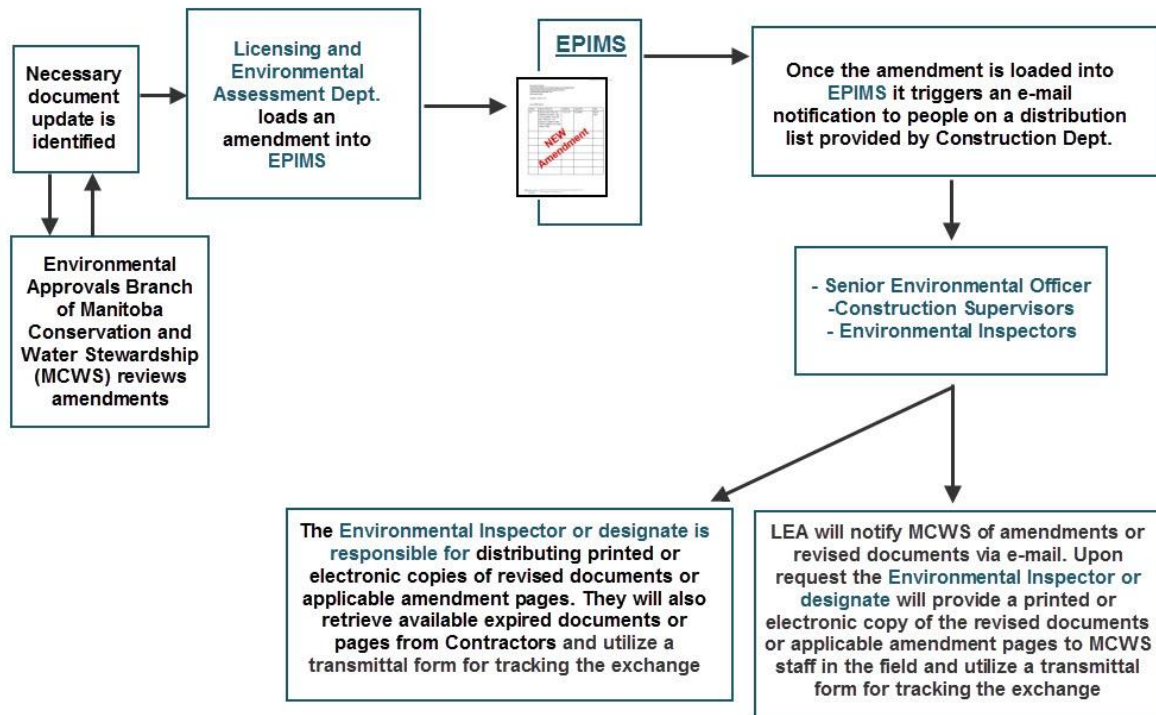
Necessary document update is identified

Environmental Approvals Branch of Manitoba Conservation and Water Stewardship (MCWS) reviews amendments

Licensing and Environmental Assessment Dept. loads an amendment into EPIMS

EPIMS

NEW Amendment

Once the amendment is loaded into EPIMS it triggers an e-mail notification to people on a distribution list provided by Construction Dept.

- Senior Environmental Officer
-Construction Supervisors
- Environmental Inspectors

The Environmental Inspector or designate is responsible for distributing printed or electronic copies of revised documents or applicable amendment pages. They will also retrieve available expired documents or pages from Contractors and utilize a transmittal form for tracking the exchange

LEA will notify MCWS of amendments or revised documents via e-mail. Upon request the Environmental Inspector or designate will provide a printed or electronic copy of the revised documents or applicable amendment pages to MCWS staff in the field and utilize a transmittal form for tracking the exchange